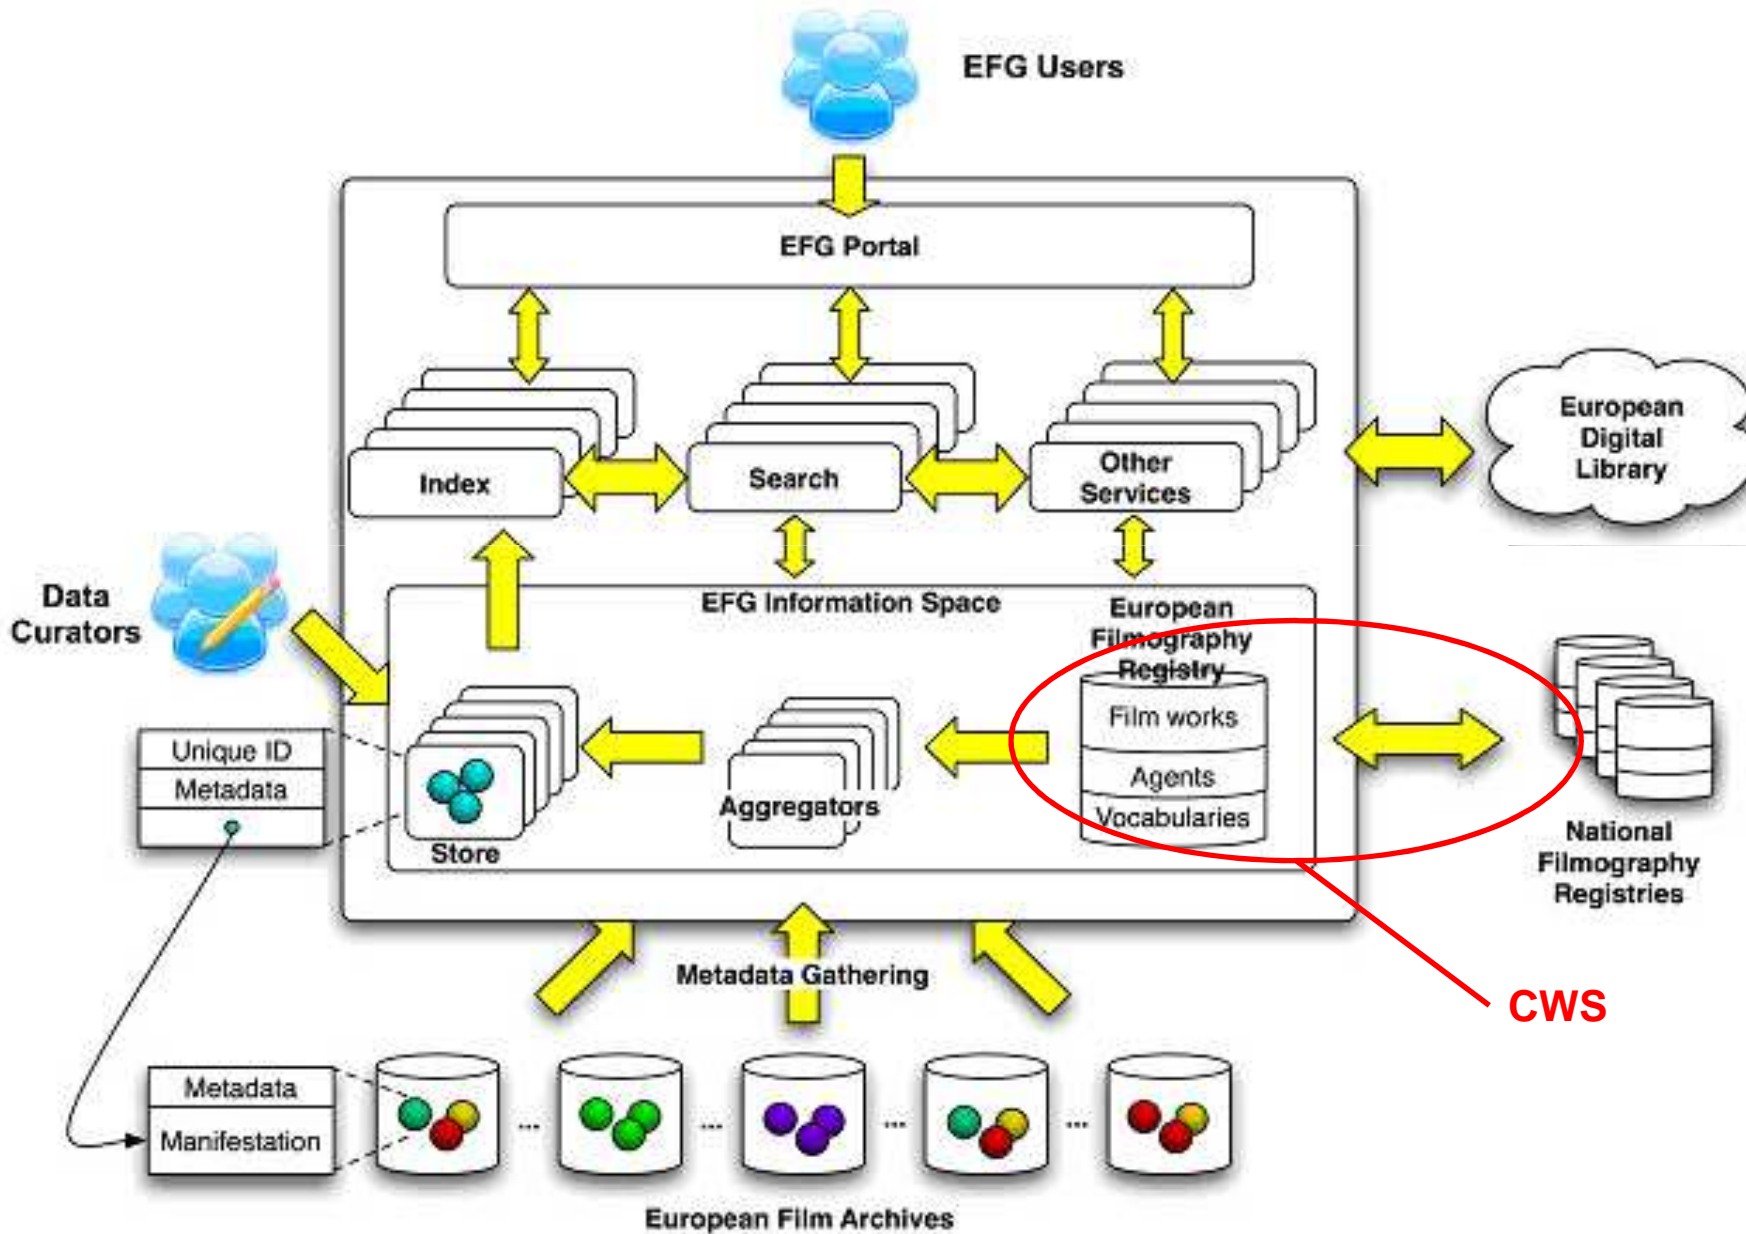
EFG Users

EFG Portal

Index

Search

Other Services

European Digital Library

Data Curators

EFG Information Space

European Filmography Registry

Film works

Agents

Vocabularies

Unique ID

Metadata

Store

Aggregators

National Filmography Registries

CWS

Metadata Gathering

Metadata

Manifestation

...

...

...

...

European Film Archives